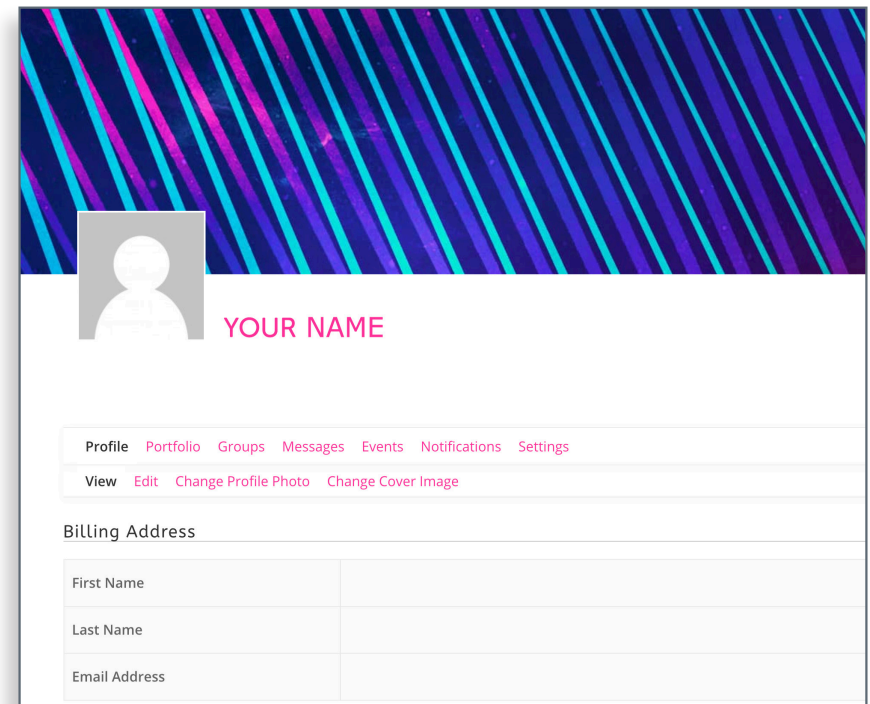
YOUR NAME

Profile Portfolio Groups Messages Events Notifications Settings

View Edit Change Profile Photo Change Cover Image

Billing Address

| First Name | |
|---|---|
| Last Name | |
| Email Address | |